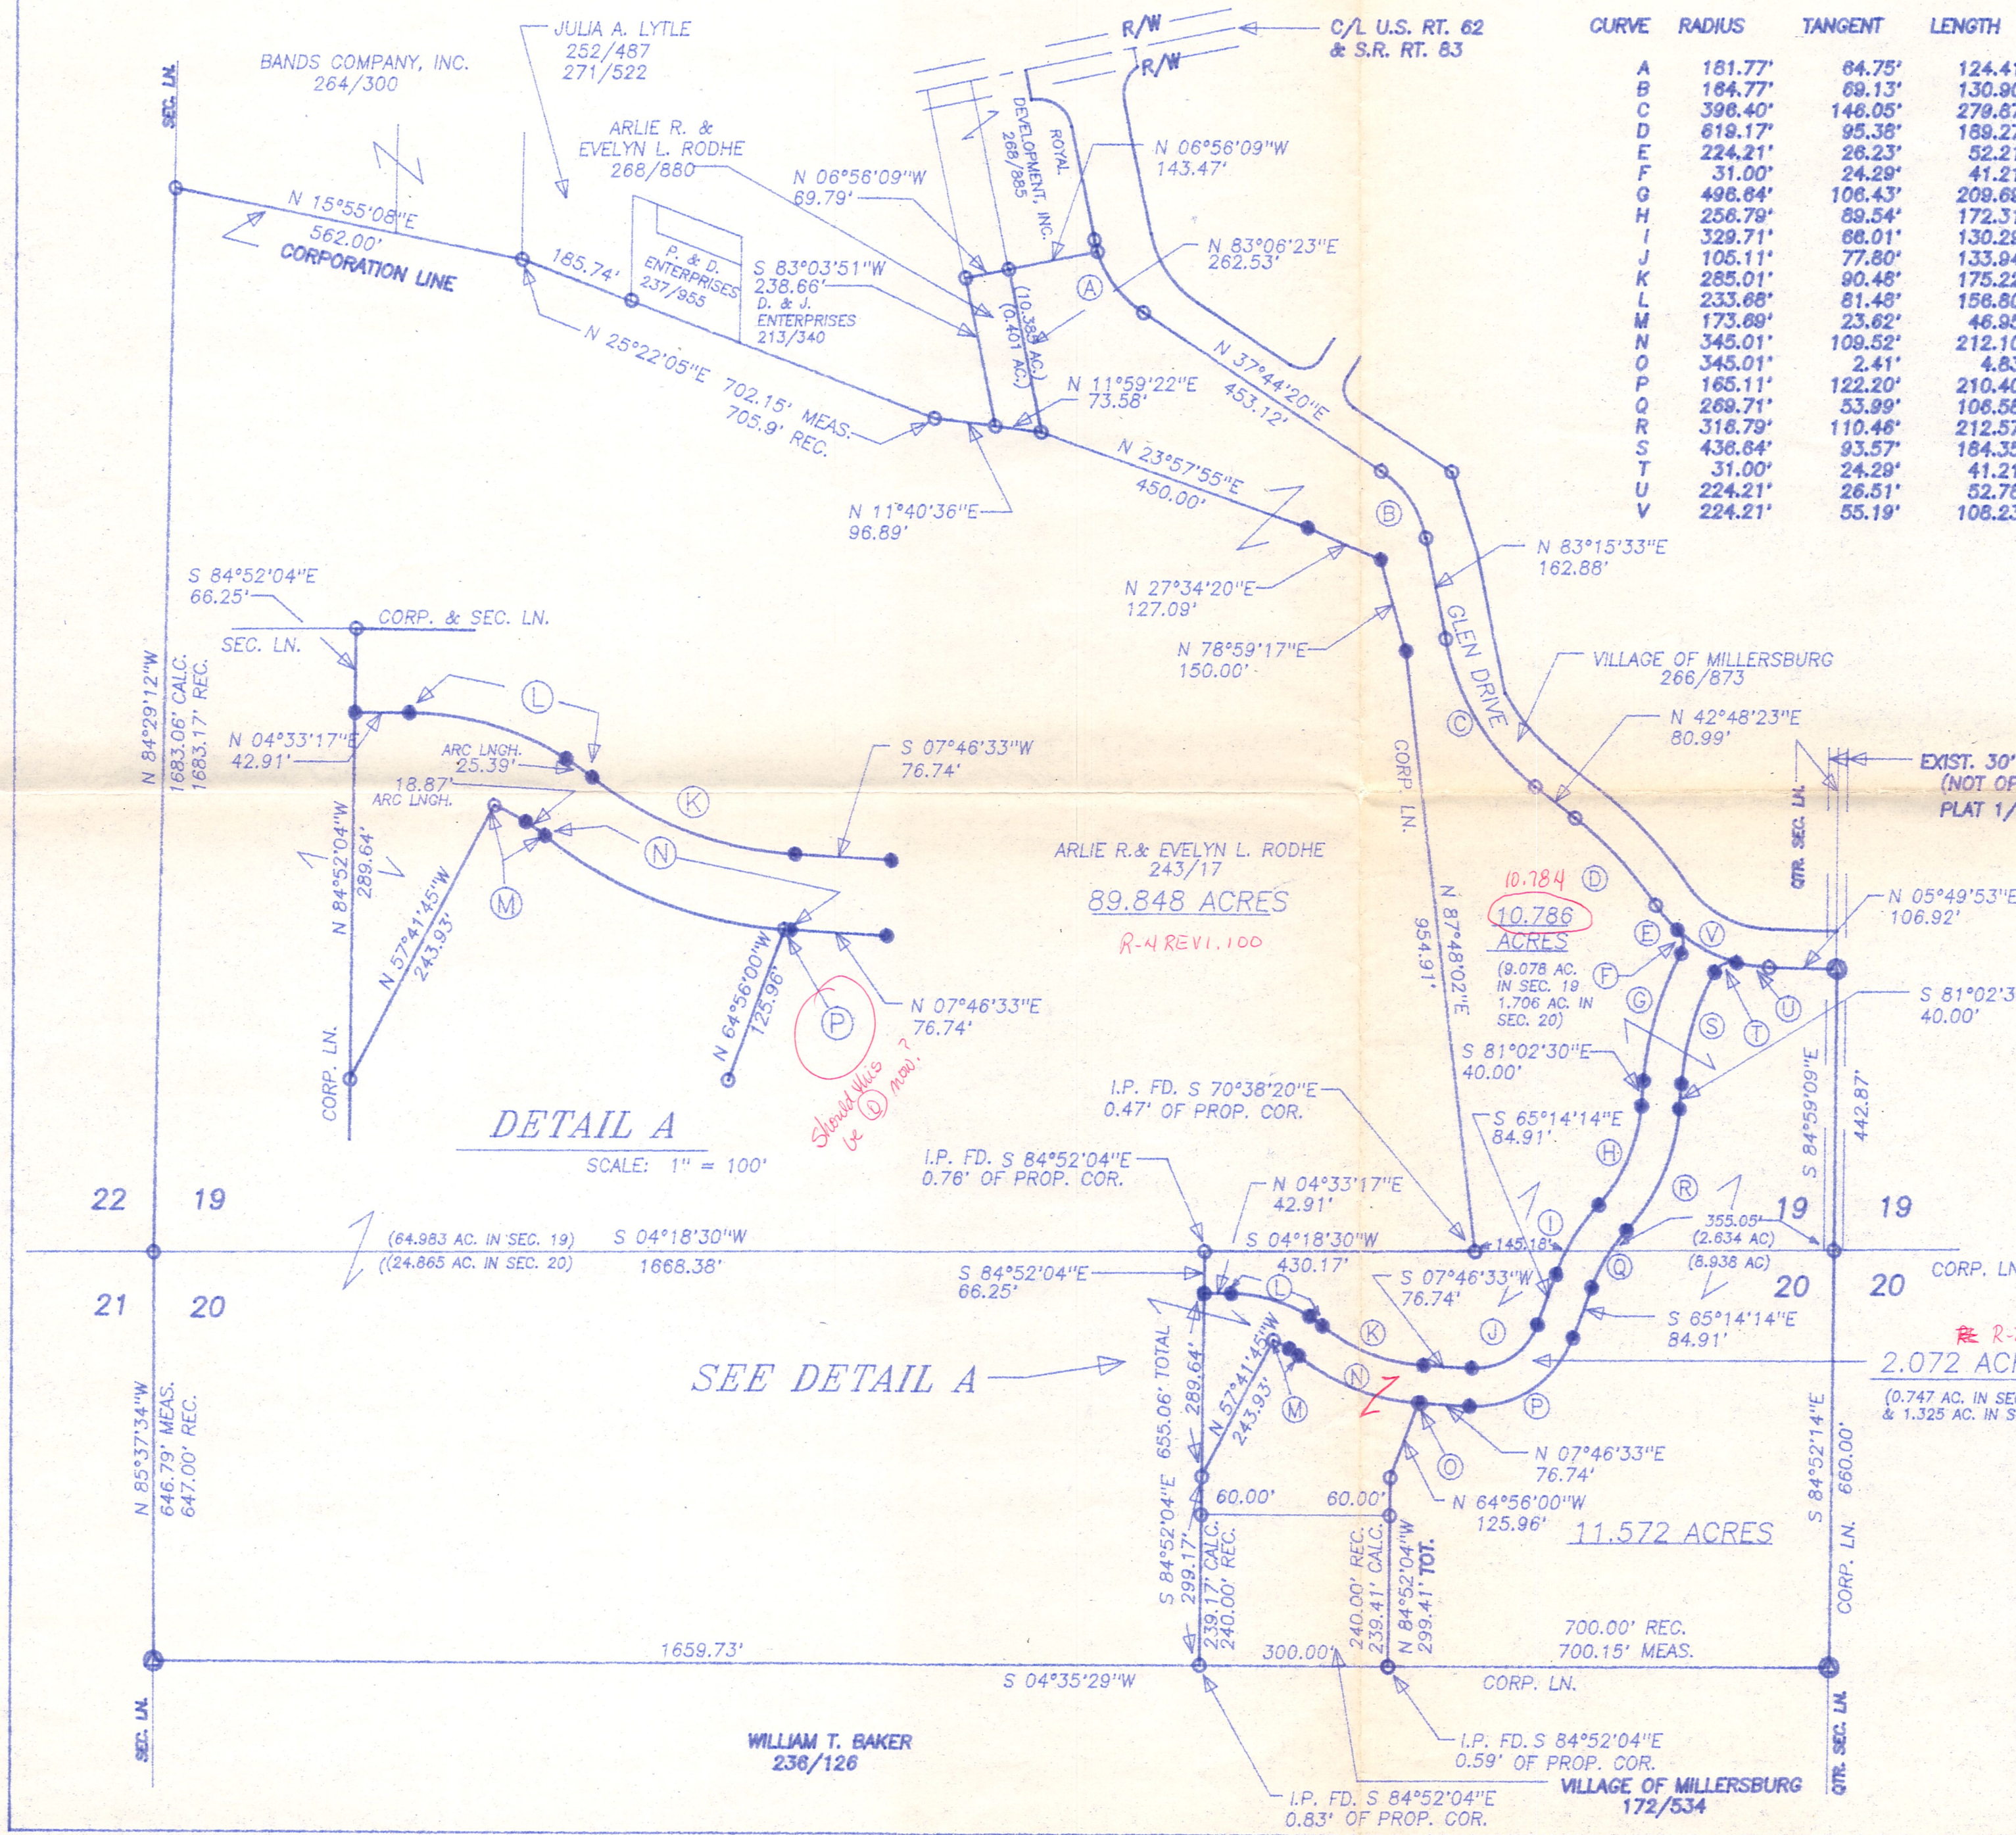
| CURVE | RADIUS | TANGENT | LENGTH |
|---|---|---|---|
| A | 181.77' | 64.75' | 124.4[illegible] |
| B | 164.77' | 69.13' | 130.9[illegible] |
| C | 396.40' | 146.05' | 279.8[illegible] |
| D | 619.17' | 95.38' | 189.2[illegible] |
| E | 224.21' | 26.23' | 52.2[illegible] |
| F | 31.00' | 24.29' | 41.2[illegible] |
| G | 496.64' | 106.43' | 209.6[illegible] |
| H | 256.79' | 89.54' | 172.3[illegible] |
| I | 329.71' | 66.01' | 130.2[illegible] |
| J | 105.11' | 77.80' | 133.9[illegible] |
| K | 285.01' | 90.48' | 175.2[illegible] |
| L | 233.68' | 81.48' | 156.8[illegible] |
| M | 173.69' | 23.62' | 46.9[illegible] |
| N | 345.01' | 109.52' | 212.1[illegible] |
| O | 345.01' | 2.41' | 4.8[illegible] |
| P | 165.11' | 122.20' | 210.4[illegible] |
| Q | 269.71' | 53.99' | 106.5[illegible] |
| R | 318.79' | 110.46' | 212.5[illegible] |
| S | 436.64' | 93.57' | 184.3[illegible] |
| T | 31.00' | 24.29' | 41.2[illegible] |
| U | 224.21' | 26.51' | 52.7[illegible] |
| V | 224.21' | 55.19' | 108.2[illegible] |

R/W
R/W
C/L U.S. RT. 62 & S.R. RT. 83

BANDS COMPANY, INC. 264/300
JULIA A. LYTLE 252/487 271/522
ARLIE R. & EVELYN L. RODHE 268/880
SEC. LN.
N 15°55'08"E 562.00'
CORPORATION LINE
185.74'
P. & D. ENTERPRISES 237/955
S 83°03'51"W 238.66'
D. & J. ENTERPRISES 213/340
N 06°56'09"W 69.79'
ROYAL DEVELOPMENT, INC. 268/885
(10.385 AC.) (0.401 AC.)
N 06°56'09"W 143.47'
N 83°06'23"E 262.53'
N 25°22'05"E 702.15' MEAS. 705.9' REC.
N 11°59'22"E 73.58'
N 37°44'20"E 453.12'
N 23°57'55"E 450.00'
N 11°40'36"E 96.89'
N 83°15'33"E 162.88'
N 27°34'20"E 127.09'
N 78°59'17"E 150.00'
GLEN DRIVE
VILLAGE OF MILLERSBURG 266/873
N 42°48'23"E 80.99'
EXIST. 30' (NOT OF PLAT 1/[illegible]
QTR. SEC. LN.
N 05°49'53"E 106.92'
S 81°02'3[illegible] 40.00'

S 84°52'04"E 66.25'
CORP. & SEC. LN.
SEC. LN.
N 04°33'17"E 42.91'
ARC LNGH. 25.39'
18.87' ARC LNGH.
S 07°46'33"W 76.74'
N 84°52'04"W 289.64'
N 57°41'45"W 243.93'
N 64°56'00"W 125.96'
N 07°46'33"E 76.74'
CORP. LN.
Should this be D now?
DETAIL A
SCALE: 1" = 100'

N 84°29'12"W 1683.06' CALC. 1683.17' REC.
ARLIE R.& EVELYN L. RODHE 243/17
89.848 ACRES
R-4 REV 1.100
CORP. LN.
N 87°48'02"E 954.91'
10.784
10.786 ACRES
(9.078 AC. IN SEC. 19 1.706 AC. IN SEC. 20)
S 81°02'30"E 40.00'
S 65°14'14"E 84.91'
S 84°59'09"E 442.87'
I.P. FD. S 70°38'20"E 0.47' OF PROP. COR.
I.P. FD. S 84°52'04"E 0.76' OF PROP. COR.
N 04°33'17"E 42.91'
22 19
21 20
(64.983 AC. IN SEC. 19) (24.865 AC. IN SEC. 20)
S 04°18'30"W 1668.38'
S 04°18'30"W 430.17'
145.18'
355.05' (2.634 AC) (8.938 AC)
19 19
20 20
CORP. LN.
S 84°52'04"E 66.25'
S 07°46'33"W 76.74'
S 65°14'14"E 84.91'
R-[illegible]
2.072 AC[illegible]
(0.747 AC. IN SE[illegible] & 1.325 AC. IN S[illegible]
SEE DETAIL A
655.06' TOTAL
289.64'
N 57°41'45"W 243.93'
N 07°46'33"E 76.74'
N 64°56'00"W 125.96'
N 85°37'34"W 646.79' MEAS. 647.00' REC.
S 84°52'04"E 299.17'
239.17' CALC. 240.00' REC.
60.00' 60.00'
240.00' REC. 239.41' CALC.
N 84°52'04"W 299.41' TOT.
11.572 ACRES
S 84°52'14"E 660.00'
CORP. LN.
700.00' REC. 700.15' MEAS.
1659.73'
300.00'
S 04°35'29"W
CORP. LN.
SEC. LN.
WILLIAM T. BAKER 236/126
I.P. FD. S 84°52'04"E 0.59' OF PROP. COR.
VILLAGE OF MILLERSBURG 172/534
I.P. FD. S 84°52'04"E 0.83' OF PROP. COR.
QTR. SEC. LN.